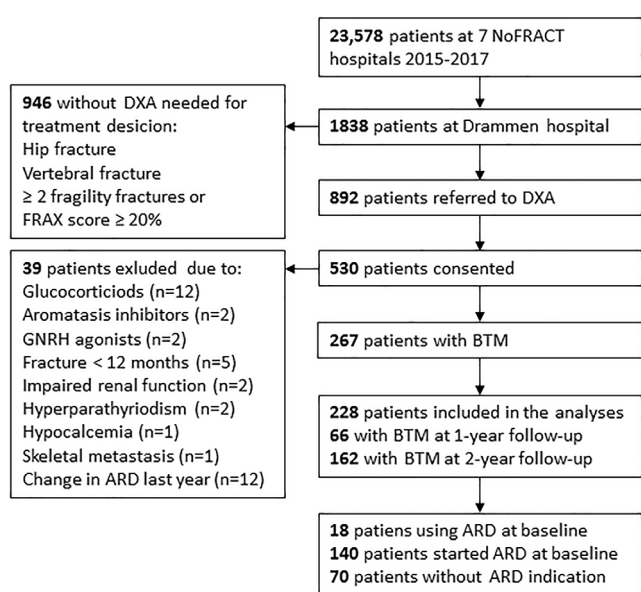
**23,578** patients at 7 NoFRACT hospitals 2015-2017

**946** without DXA needed for treatment desicion:
Hip fracture
Vertebral fracture
≥ 2 fragility fractures or
FRAX score ≥ 20%

**1838** patients at Drammen hospital

**892** patients referred to DXA

**39** patients exluded due to:
Glucocorticiods (n=12)
Aromatasis inhibitors (n=2)
GNRH agonists (n=2)
Fracture < 12 months (n=5)
Impaired renal function (n=2)
Hyperparathyriodism (n=2)
Hypocalcemia (n=1)
Skeletal metastasis (n=1)
Change in ARD last year (n=12)

**530** patients consented

**267** patients with BTM

**228** patients included in the analyses
**66** with BTM at 1-year follow-up
**162** with BTM at 2-year follow-up

**18** patiens using ARD at baseline
**140** patients started ARD at baseline
**70** patients without ARD indication